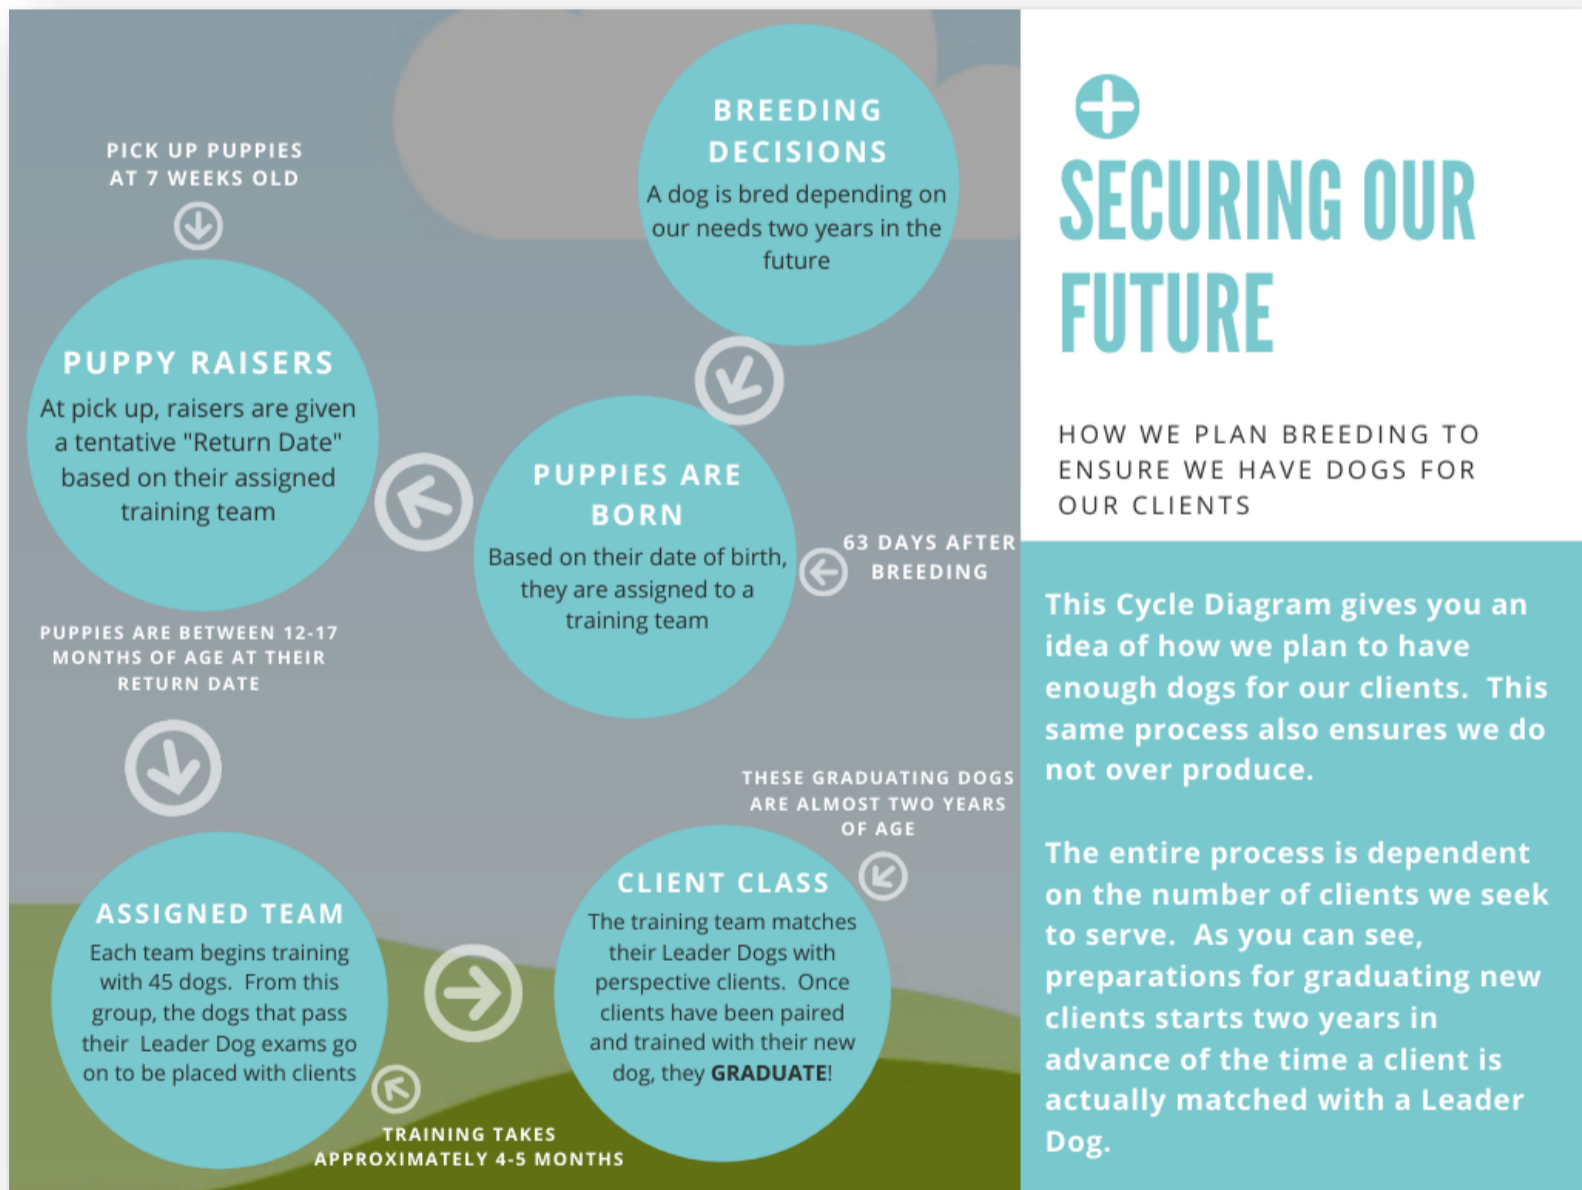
PICK UP PUPPIES AT 7 WEEKS OLD

BREEDING DECISIONS

A dog is bred depending on our needs two years in the future

PUPPY RAISERS

At pick up, raisers are given a tentative "Return Date" based on their assigned training team

PUPPIES ARE BORN

Based on their date of birth, they are assigned to a training team

63 DAYS AFTER BREEDING

PUPPIES ARE BETWEEN 12-17 MONTHS OF AGE AT THEIR RETURN DATE

THESE GRADUATING DOGS ARE ALMOST TWO YEARS OF AGE

CLIENT CLASS

The training team matches their Leader Dogs with perspective clients. Once clients have been paired and trained with their new dog, they **GRADUATE**!

ASSIGNED TEAM

Each team begins training with 45 dogs. From this group, the dogs that pass their Leader Dog exams go on to be placed with clients

TRAINING TAKES APPROXIMATELY 4-5 MONTHS

SECURING OUR FUTURE

HOW WE PLAN BREEDING TO ENSURE WE HAVE DOGS FOR OUR CLIENTS

This Cycle Diagram gives you an idea of how we plan to have enough dogs for our clients. This same process also ensures we do not over produce.

The entire process is dependent on the number of clients we seek to serve. As you can see, preparations for graduating new clients starts two years in advance of the time a client is actually matched with a Leader Dog.